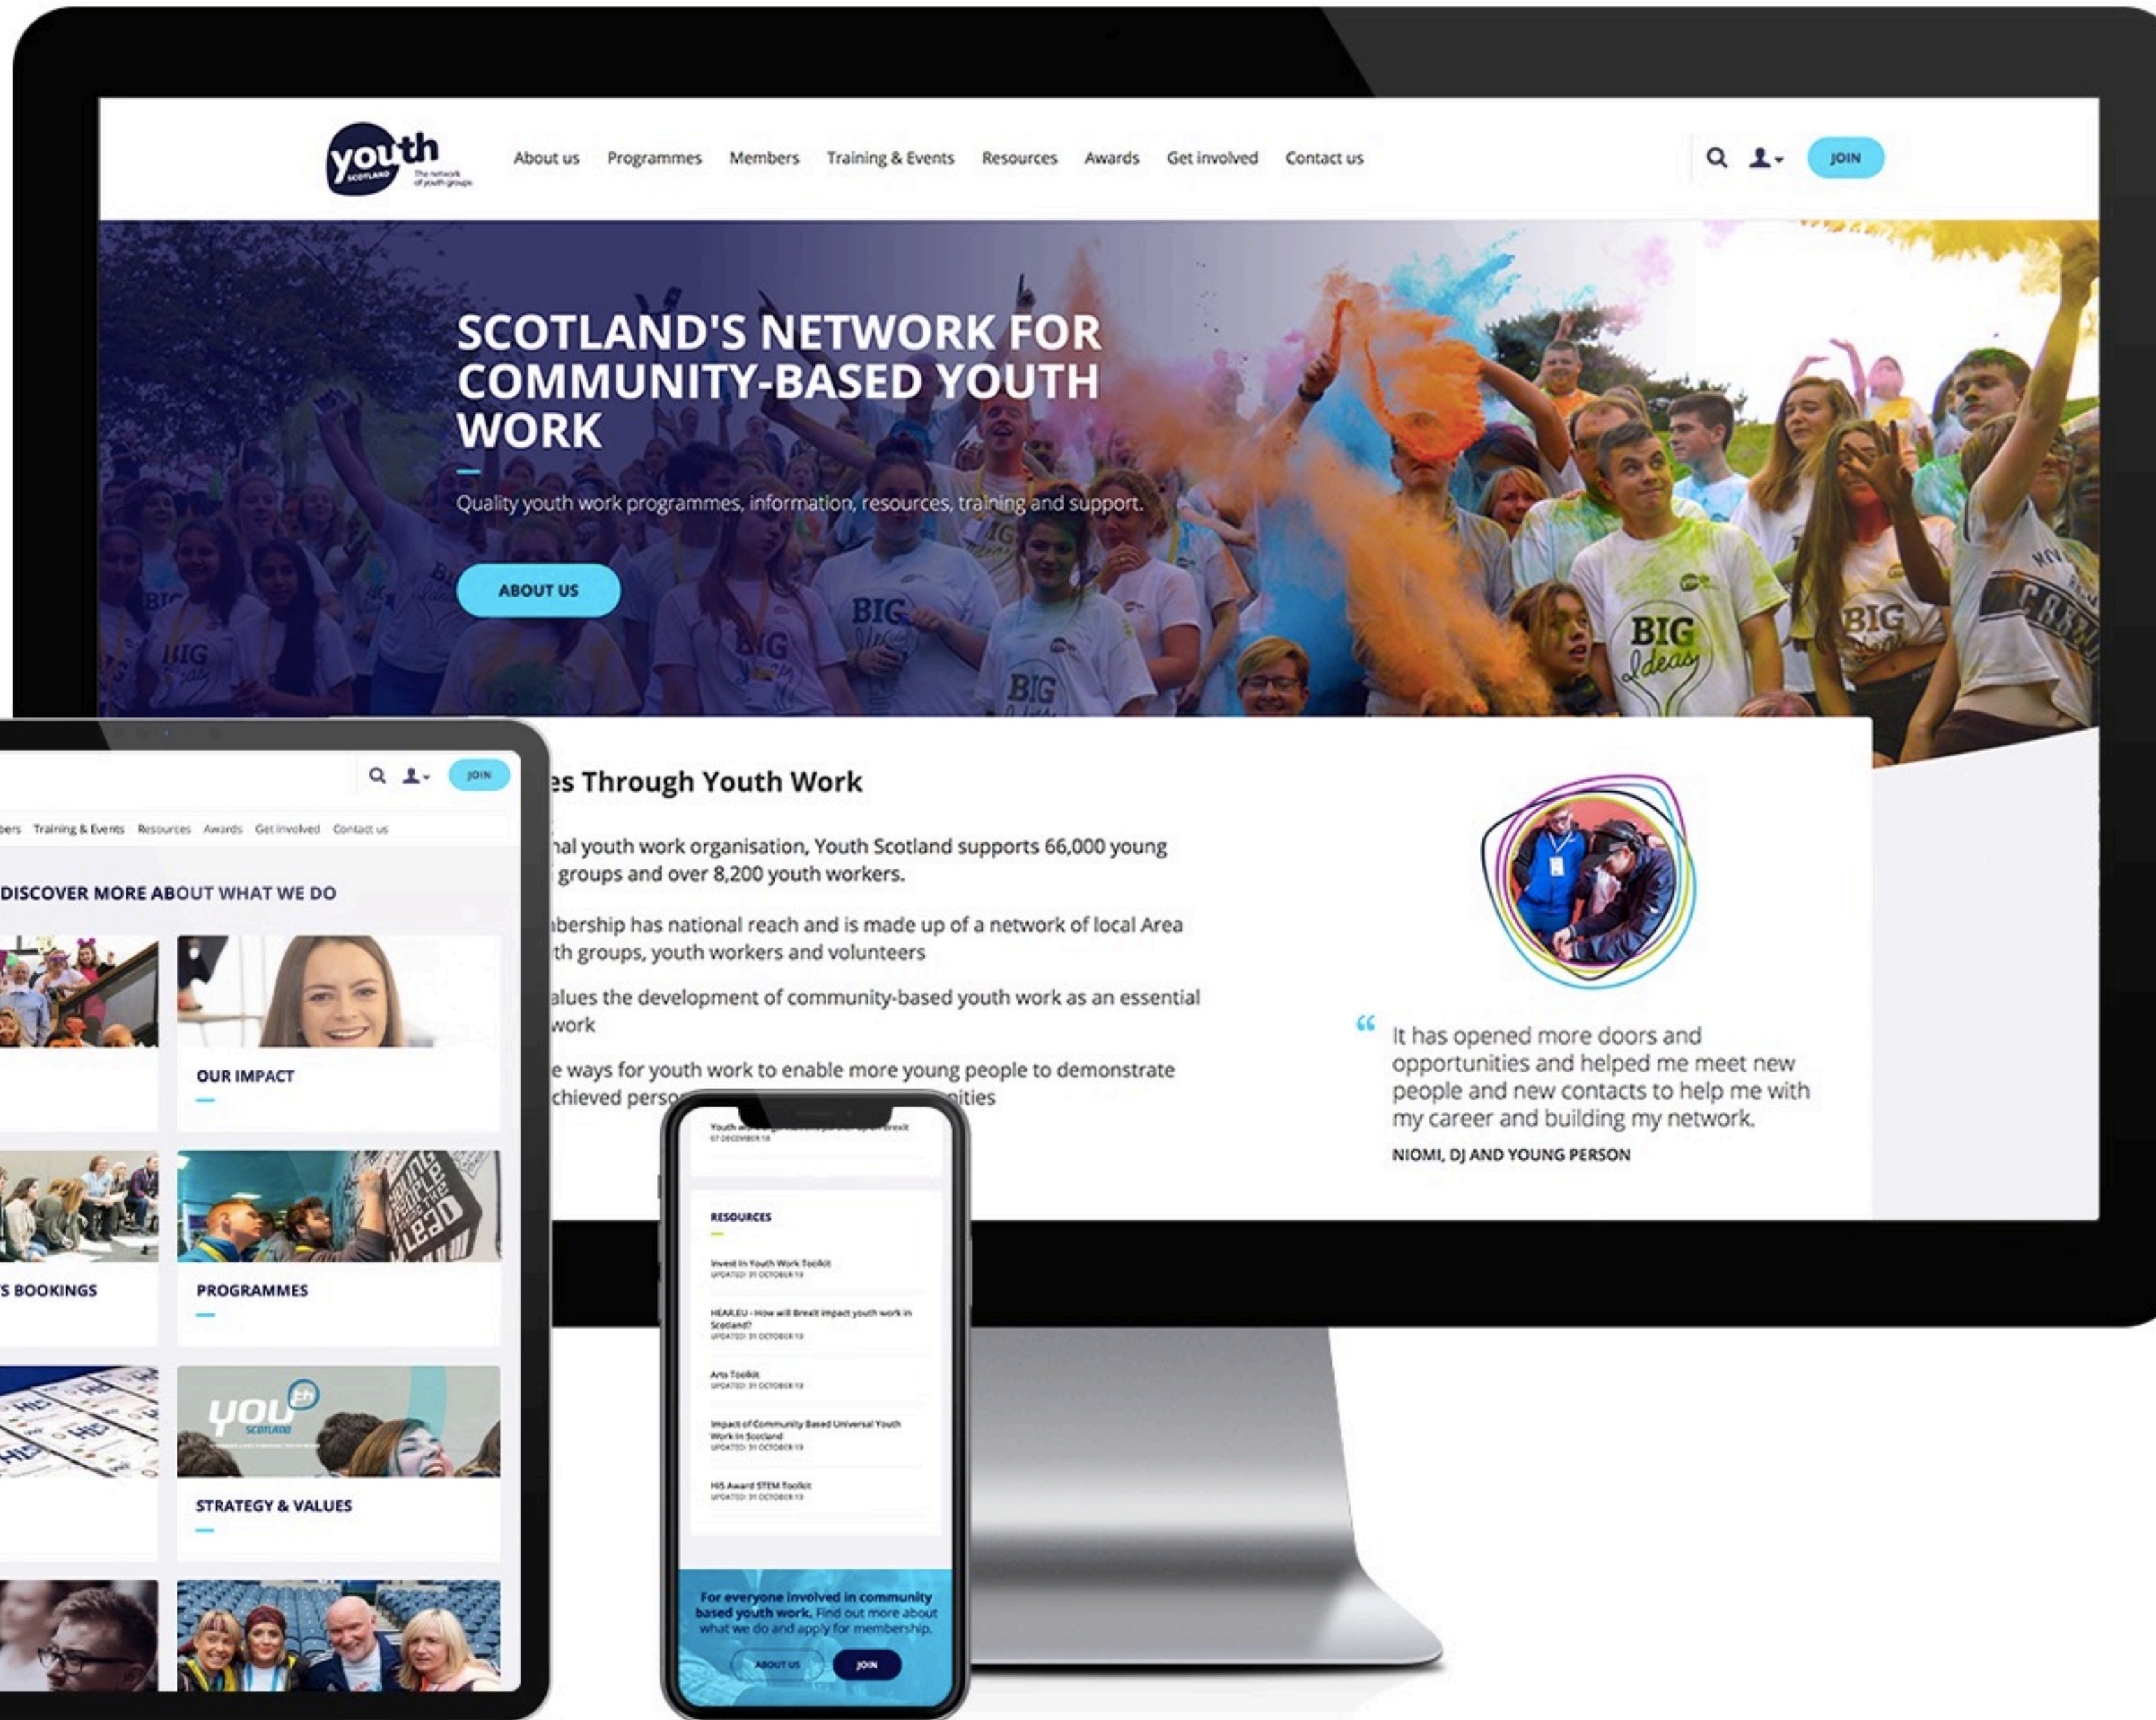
youth SCOTLAND The network of youth groups

About us Programmes Members Training & Events Resources Awards Get involved Contact us

JOIN

SCOTLAND'S NETWORK FOR COMMUNITY-BASED YOUTH WORK

Quality youth work programmes, information, resources, training and support.

ABOUT US

BIG Ideas

es Through Youth Work

nal youth work organisation, Youth Scotland supports 66,000 young groups and over 8,200 youth workers.

bership has national reach and is made up of a network of local Area th groups, youth workers and volunteers

alues the development of community-based youth work as an essential work

e ways for youth work to enable more young people to demonstrate chieved perso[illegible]ities

“ It has opened more doors and opportunities and helped me meet new people and new contacts to help me with my career and building my network.

NIOMI, DJ AND YOUNG PERSON

JOIN

ers Training & Events Resources Awards Get involved Contact us

DISCOVER MORE ABOUT WHAT WE DO

OUR IMPACT

S BOOKINGS

PROGRAMMES

STRATEGY & VALUES

Youth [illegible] Brexit
07 DECEMBER 18

RESOURCES

Invest In Youth Work Toolkit
UPDATED: 31 OCTOBER 19

HEAR.EU - How will Brexit impact youth work in Scotland?
UPDATED: 31 OCTOBER 19

Arts Toolkit
UPDATED: 31 OCTOBER 19

Impact of Community Based Universal Youth Work In Scotland
UPDATED: 31 OCTOBER 19

HiS Award STEM Toolkit
UPDATED: 31 OCTOBER 19

For everyone involved in community based youth work. Find out more about what we do and apply for membership.

ABOUT US JOIN